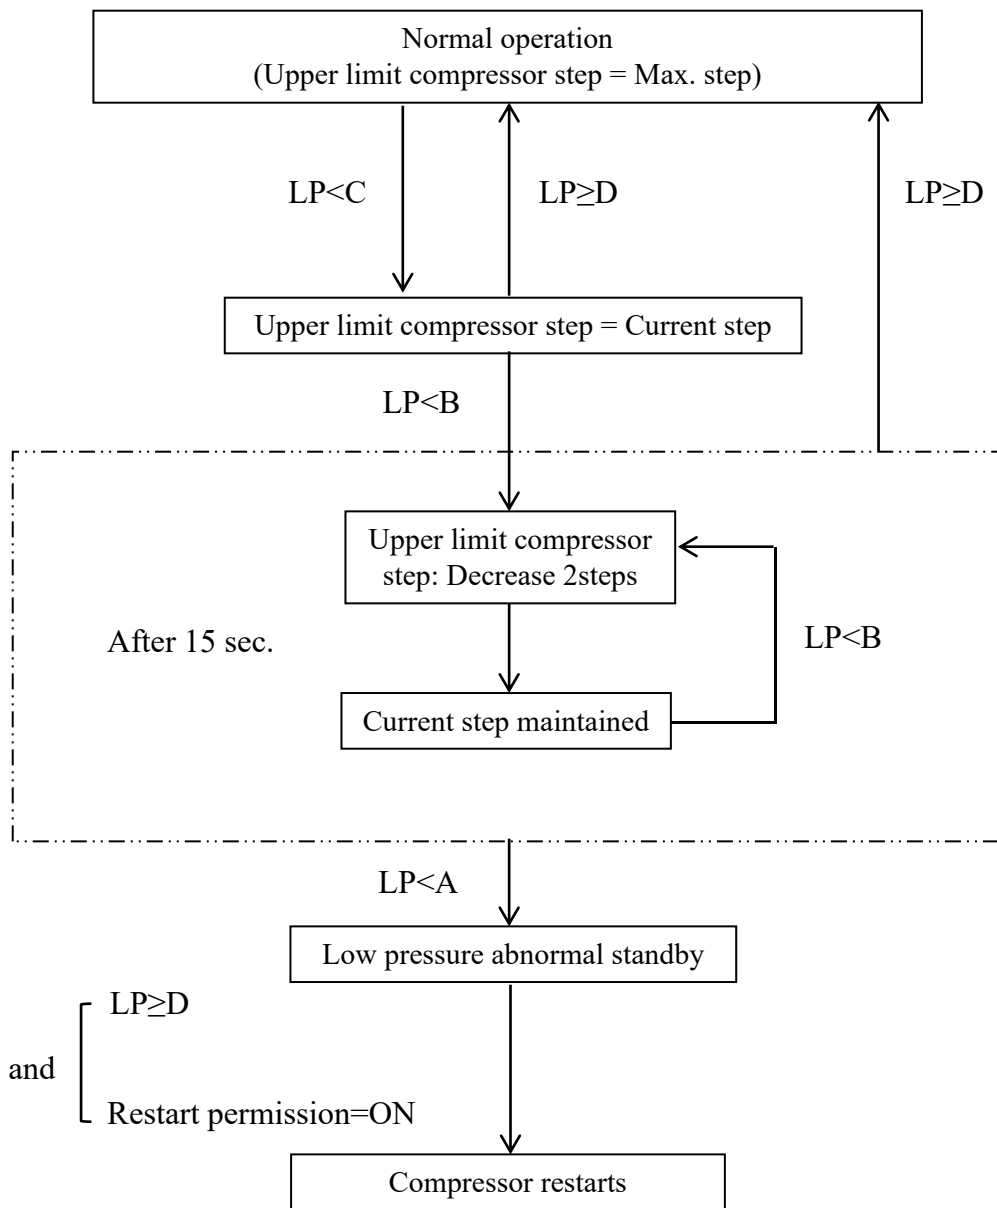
Normal operation
(Upper limit compressor step = Max. step)

LP<C

LP≥D

LP≥D

Upper limit compressor step = Current step

LP<B

Upper limit compressor step: Decrease 2steps

After 15 sec.

LP<B

Current step maintained

LP<A

Low pressure abnormal standby

LP≥D

and

Restart permission=ON

Compressor restarts